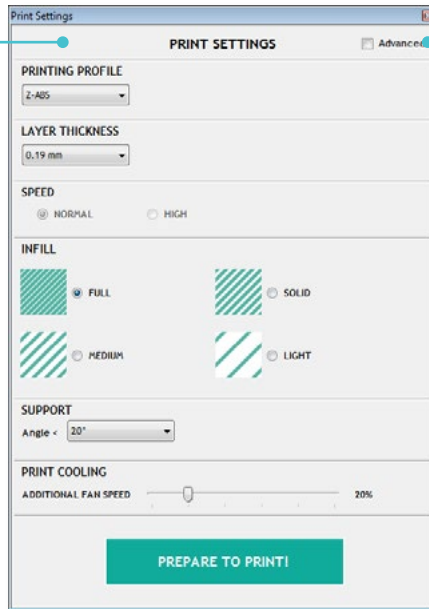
Print Settings

PRINT SETTINGS

Advanced

PRINTING PROFILE

Z-ABS

LAYER THICKNESS

0.19 mm

SPEED

NORMAL

HIGH

INFILL

FULL

SOLID

MEDIUM

LIGHT

SUPPORT

Angle < 20°

PRINT COOLING

ADDITIONAL FAN SPEED

20%

PREPARE TO PRINT!